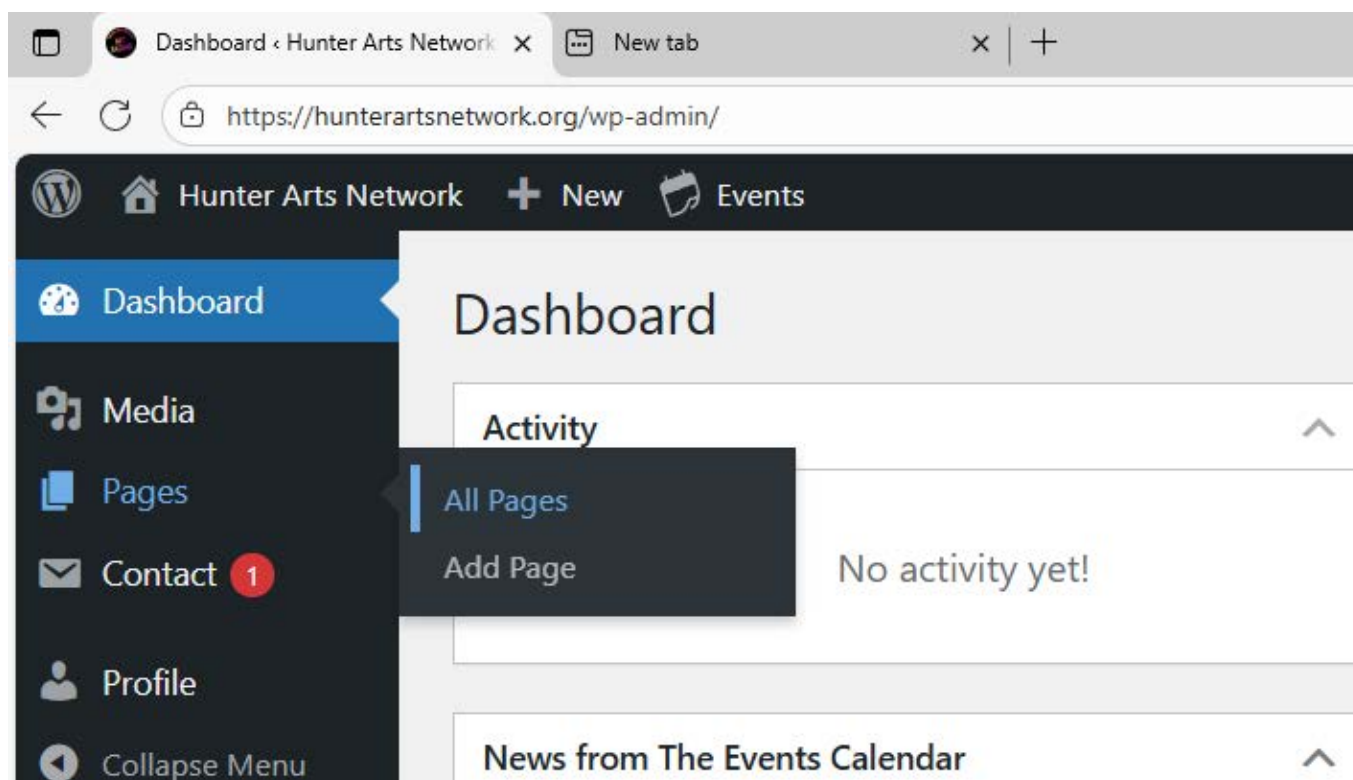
Dashboard ‹ Hunter Arts Network ×
New tab ×
+

https://hunterartsnetwork.org/wp-admin/

Hunter Arts Network
New
Events

Dashboard
Media
Pages
Contact 1
Profile
Collapse Menu

All Pages
Add Page

Dashboard

Activity

No activity yet!

News from The Events Calendar